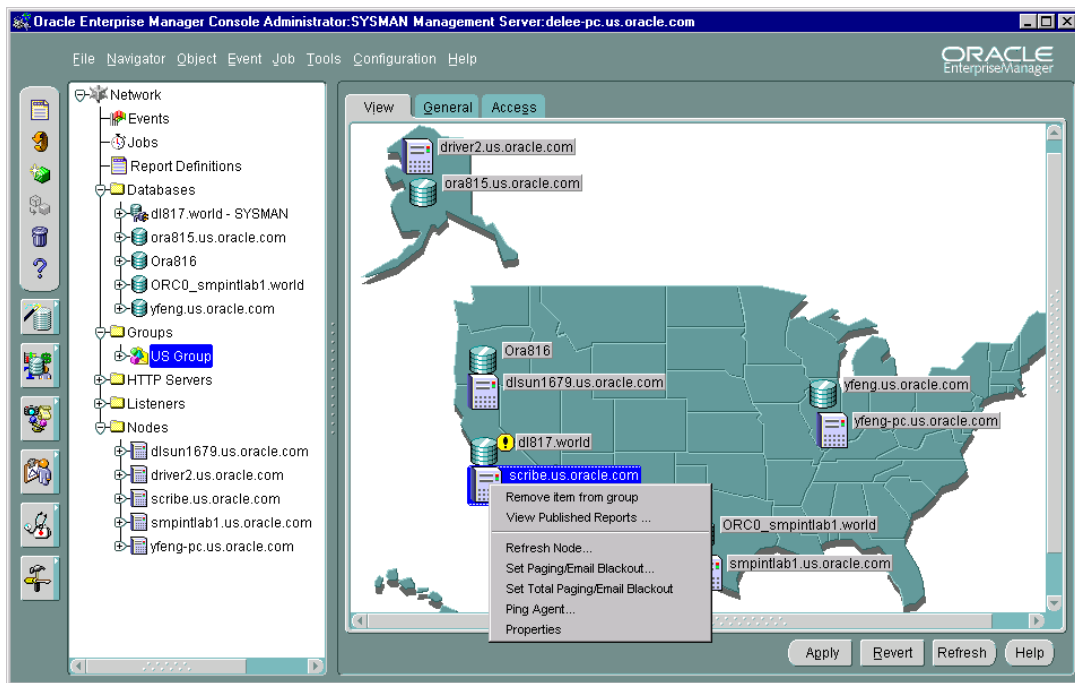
Oracle Enterprise Manager Console Administrator:SYSMAN Management Server:delee-pc.us.oracle.com

File Navigator Object Event Job Tools Configuration Help

ORACLE
EnterpriseManager

Network
Events
Jobs
Report Definitions
Databases
dl817.world - SYSMAN
ora815.us.oracle.com
Ora816
ORC0_smpintlab1.world
yfeng.us.oracle.com
Groups
US Group
HTTP Servers
Listeners
Nodes
dlsun1679.us.oracle.com
driver2.us.oracle.com
scribe.us.oracle.com
smpintlab1.us.oracle.com
yfeng-pc.us.oracle.com

View General Access

driver2.us.oracle.com
ora815.us.oracle.com
Ora816
dlsun1679.us.oracle.com
yfeng.us.oracle.com
yfeng-pc.us.oracle.com
dl817.world
scribe.us.oracle.com
ORC0_smpintlab1.world
smpintlab1.us.oracle.com

Remove item from group
View Published Reports ...
Refresh Node...
Set Paging/Email Blackout...
Set Total Paging/Email Blackout
Ping Agent...
Properties

Apply Revert Refresh Help